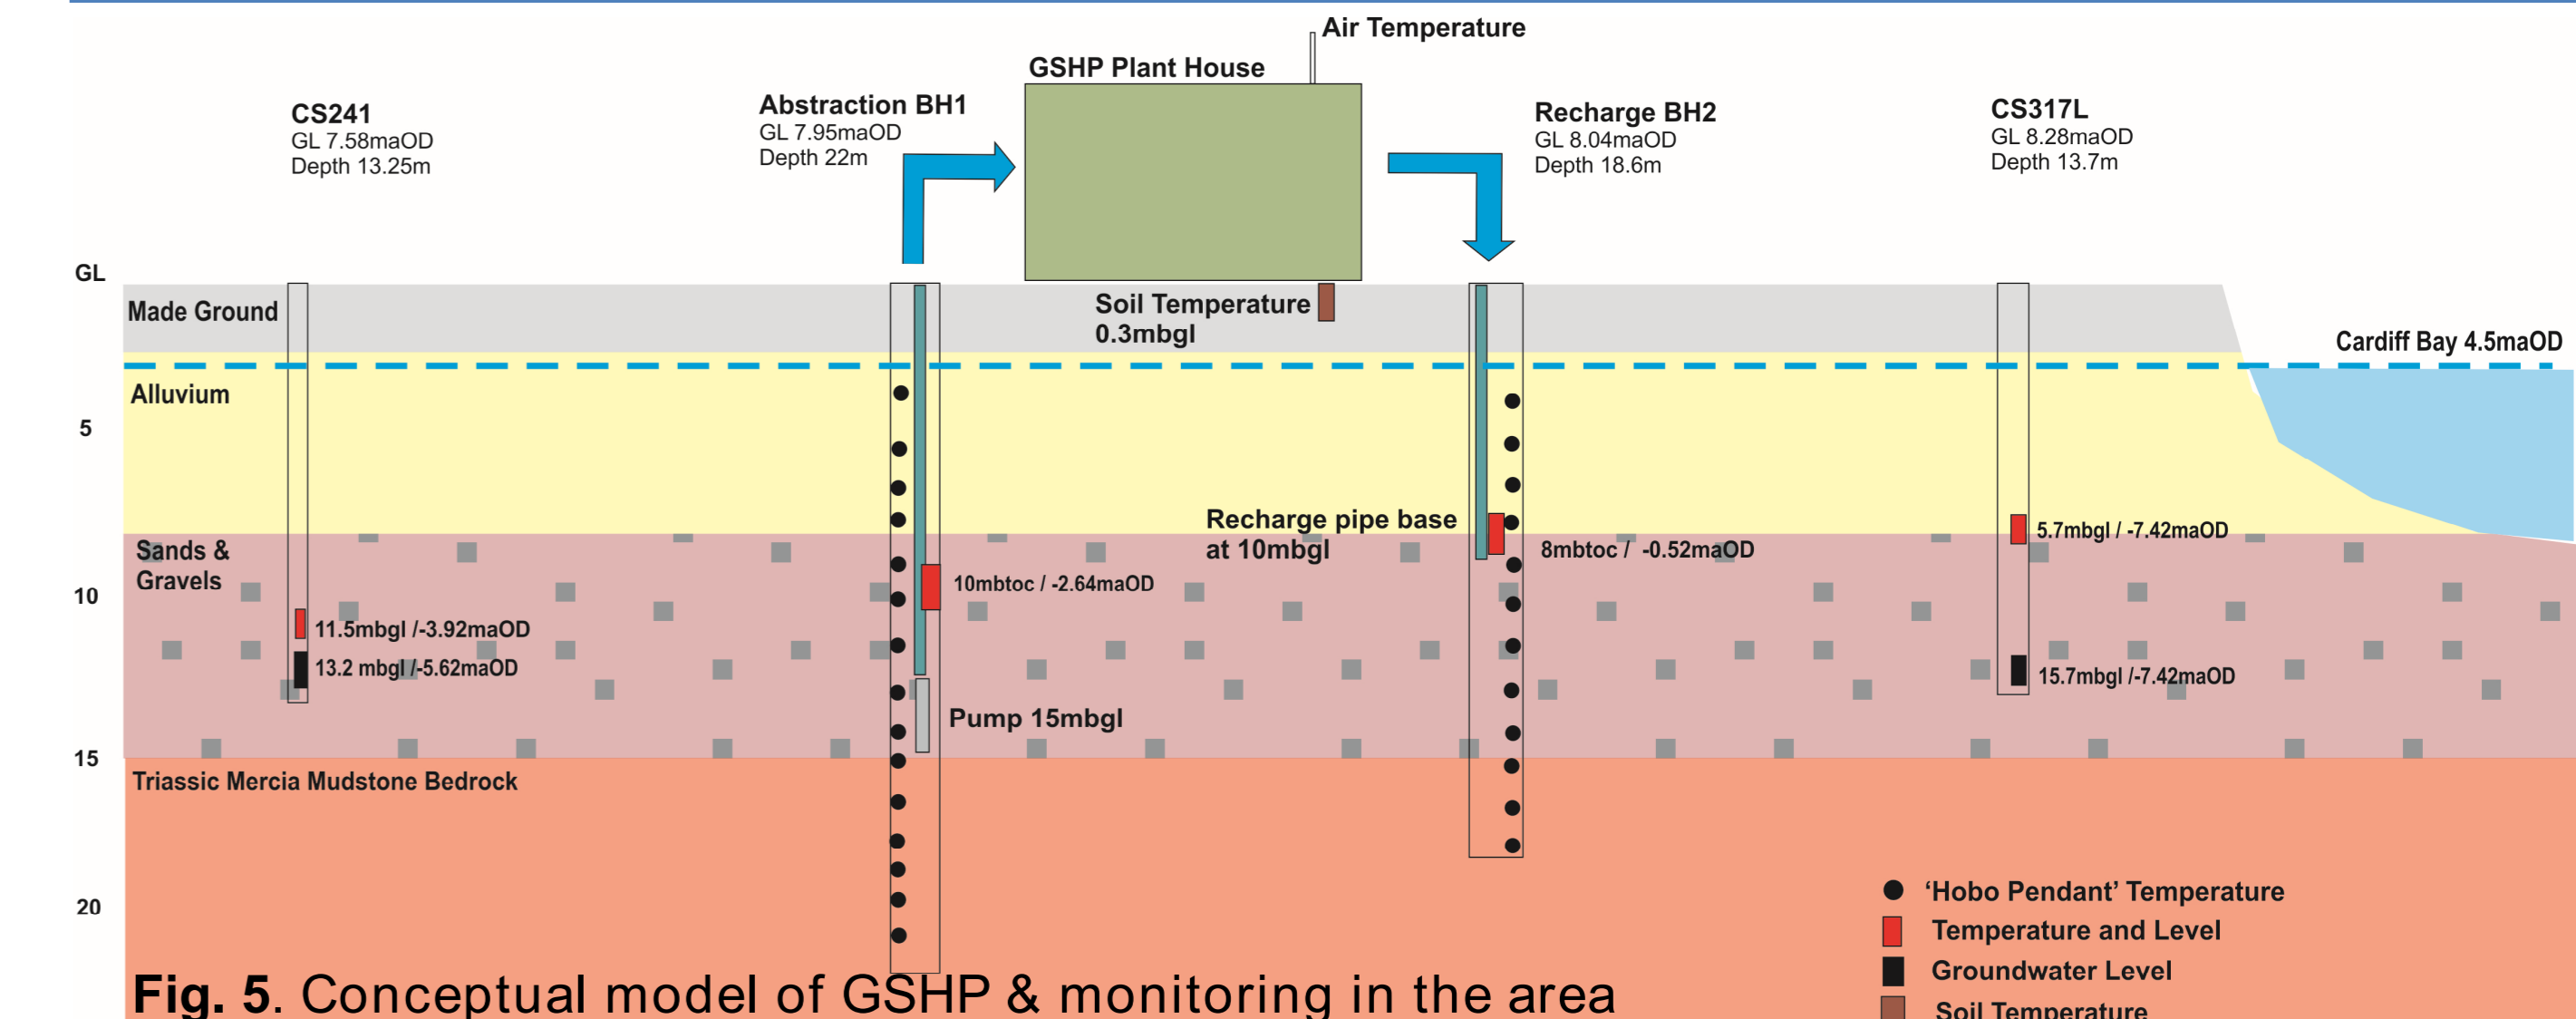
Air Temperature

GSHP Plant House

CS241
GL 7.58maOD
Depth 13.25m

Abstraction BH1
GL 7.95maOD
Depth 22m

Recharge BH2
GL 8.04maOD
Depth 18.6m

CS317L
GL 8.28maOD
Depth 13.7m

GL

Made Ground

Soil Temperature 0.3mbgl

Cardiff Bay 4.5maOD

Alluvium

5

Recharge pipe base at 10mbgl

Sands & Gravels

8mbtoc / -0.52maOD

5.7mbgl / -7.42maOD

10

10mbtoc / -2.64maOD

11.5mbgl /-3.92maOD

13.2 mbgl /-5.62maOD

15.7mbgl /-7.42maOD

Pump 15mbgl

15

Triassic Mercia Mudstone Bedrock

20

'Hobo Pendant' Temperature
Temperature and Level
Groundwater Level
Soil Temperature

Fig. 5. Conceptual model of GSHP & monitoring in the area